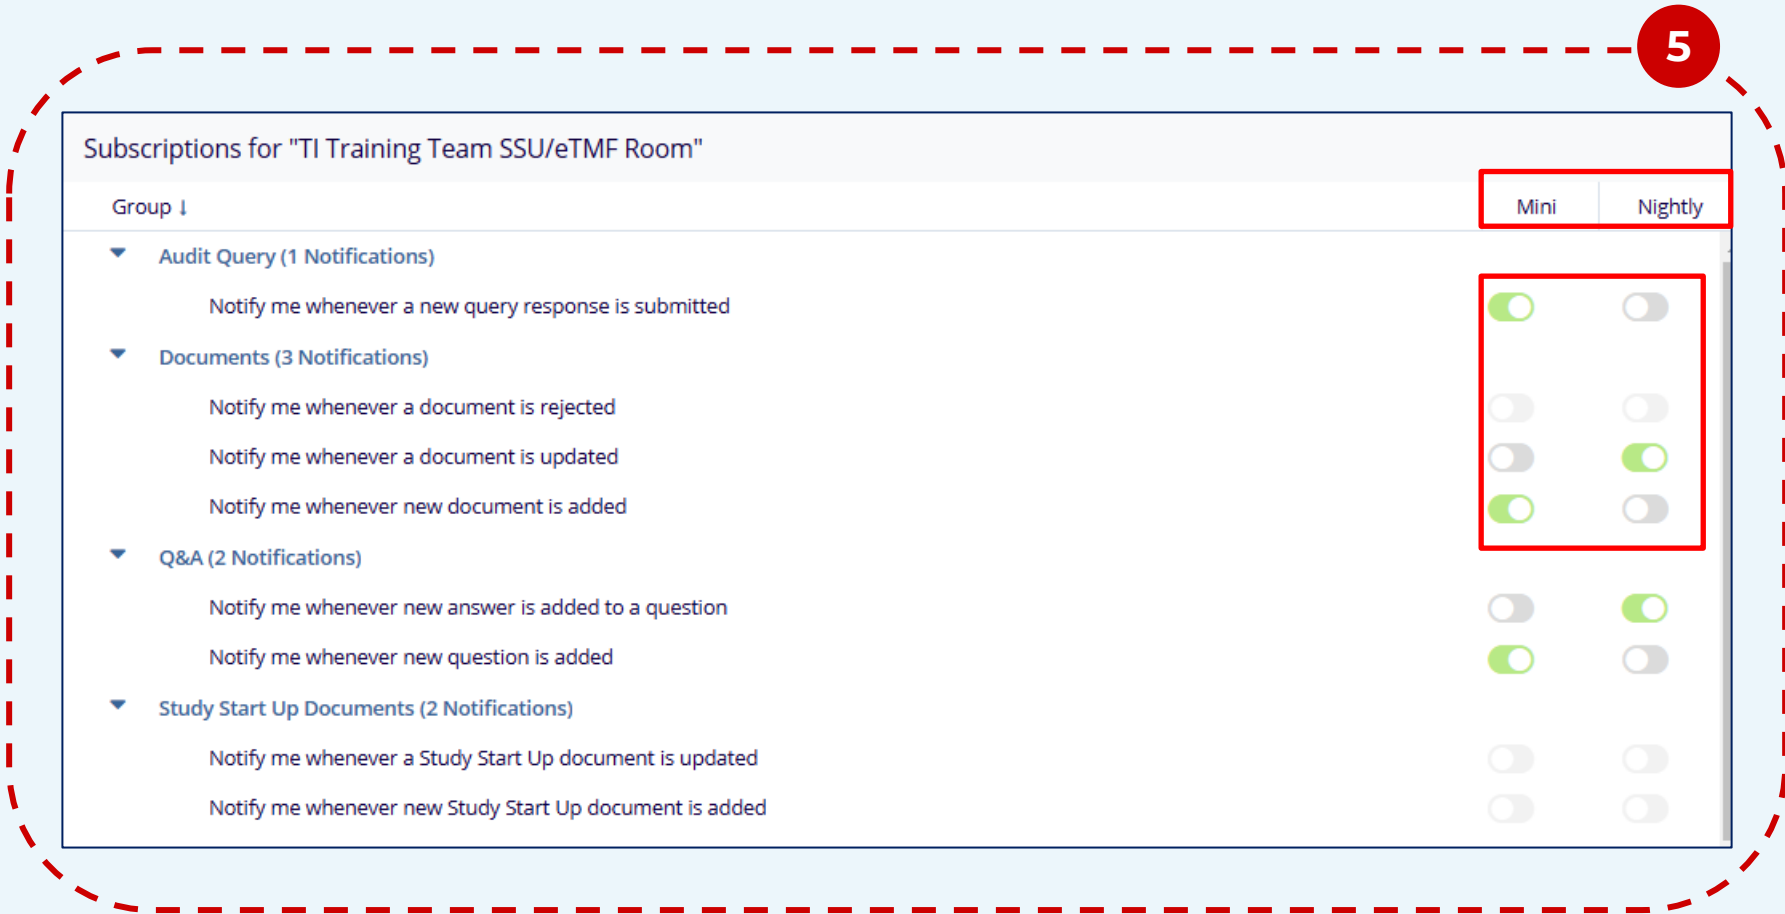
5

Subscriptions for "TI Training Team SSU/eTMF Room"

Group ↓

Mini

Nightly

Audit Query (1 Notifications)

Notify me whenever a new query response is submitted

Documents (3 Notifications)

Notify me whenever a document is rejected

Notify me whenever a document is updated

Notify me whenever new document is added

Q&A (2 Notifications)

Notify me whenever new answer is added to a question

Notify me whenever new question is added

Study Start Up Documents (2 Notifications)

Notify me whenever a Study Start Up document is updated

Notify me whenever new Study Start Up document is added